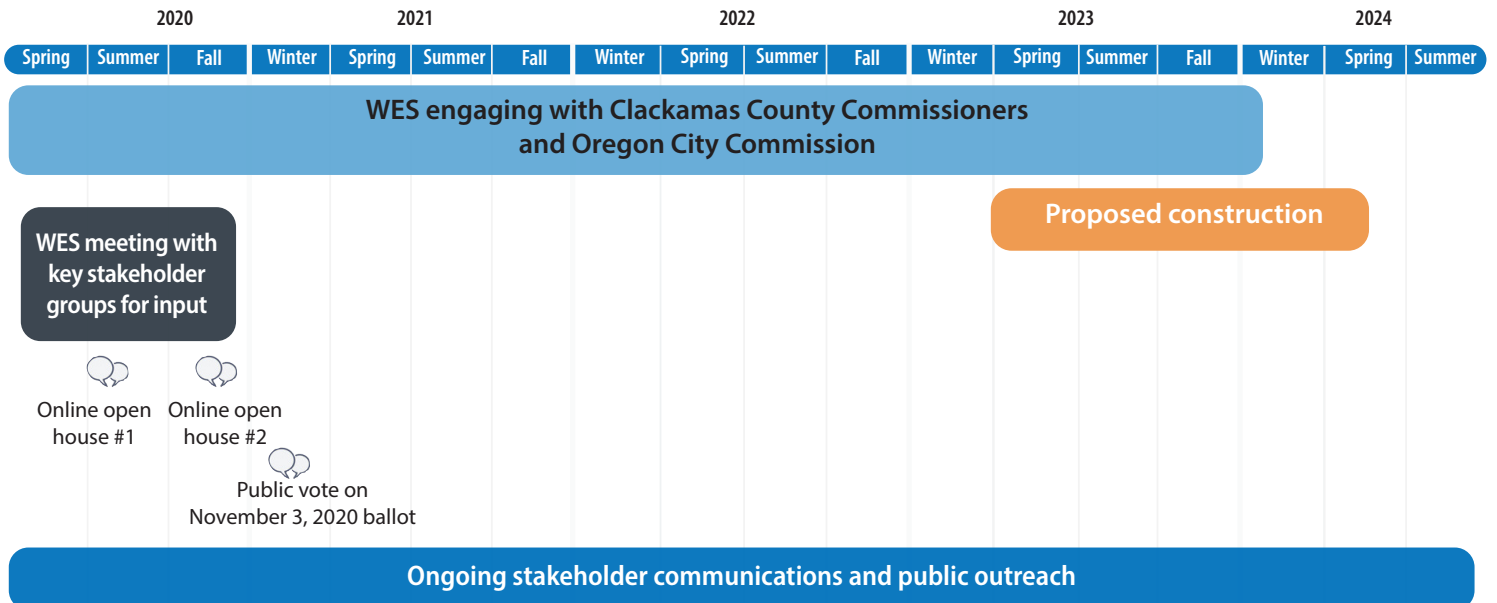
2020 2021 2022 2023 2024

| Spring | Summer | Fall | Winter | Spring | Summer | Fall | Winter | Spring | Summer | Fall | Winter | Spring | Summer | Fall | Winter | Spring | Summer |
|---|---|---|---|---|---|---|---|---|---|---|---|---|---|---|---|---|---|

WES engaging with Clackamas County Commissioners and Oregon City Commission

Proposed construction

WES meeting with key stakeholder groups for input

Online open house #1

Online open house #2

Public vote on November 3, 2020 ballot

Ongoing stakeholder communications and public outreach